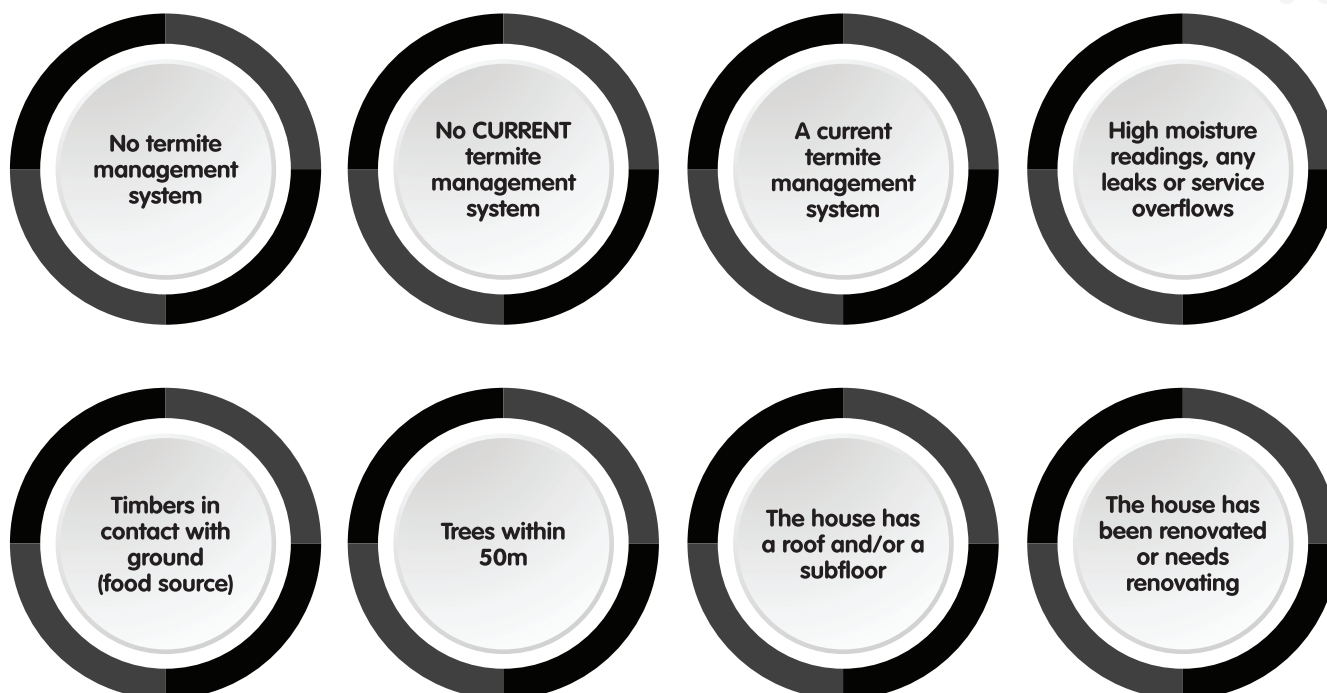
No termite management system

No CURRENT termite management system

A current termite management system

High moisture readings, any leaks or service overflows

Timbers in contact with ground (food source)

Trees within 50m

The house has a roof and/or a subfloor

The house has been renovated or needs renovating